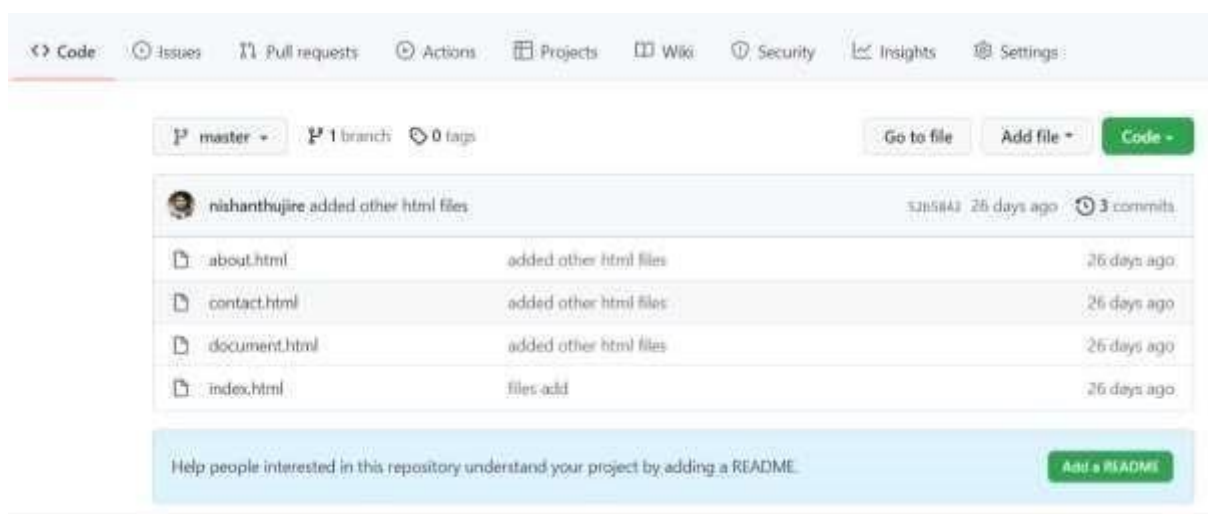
<> Code Issues Pull requests Actions Projects Wiki Security Insights Settings

master 1 branch 0 tags Go to file Add file Code

nishanthujire added other html files 5265842 26 days ago 3 commits

| | | |
|---|---|---|
| about.html | added other html files | 26 days ago |
| contact.html | added other html files | 26 days ago |
| document.html | added other html files | 26 days ago |
| index.html | files add | 26 days ago |

Help people interested in this repository understand your project by adding a README. Add a README